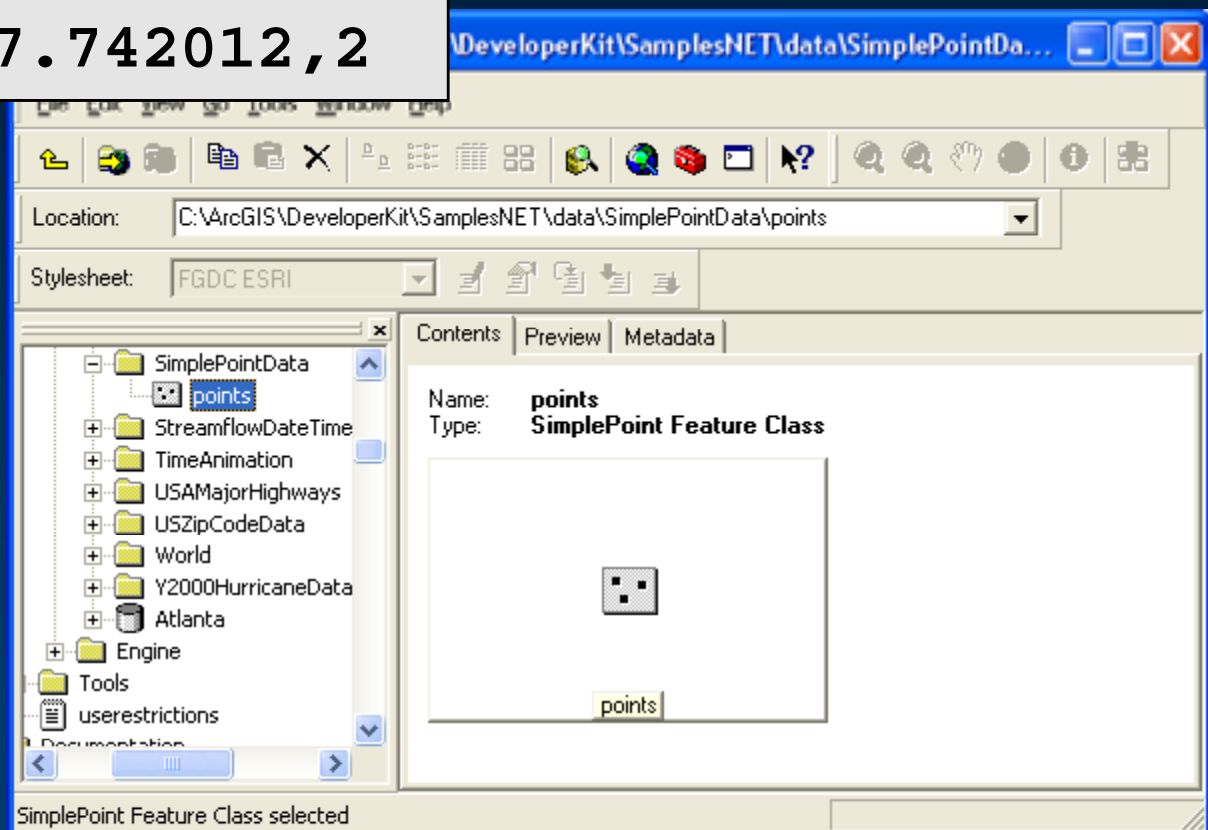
7.742012,2

\DeveloperKit\SamplesNET\data\SimplePointDa...

File Edit View Go Tools Window Help

Location: C:\ArcGIS\DeveloperKit\SamplesNET\data\SimplePointData\points

Stylesheet: FGDC ESRI

SimplePointData
points
StreamflowDateTime
TimeAnimation
USAMajorHighways
USZipCodeData
World
Y2000HurricaneData
Atlanta
Engine
Tools
userestrictions
Documentation

Contents | Preview | Metadata

Name: **points**
Type: **SimplePoint Feature Class**

points

SimplePoint Feature Class selected